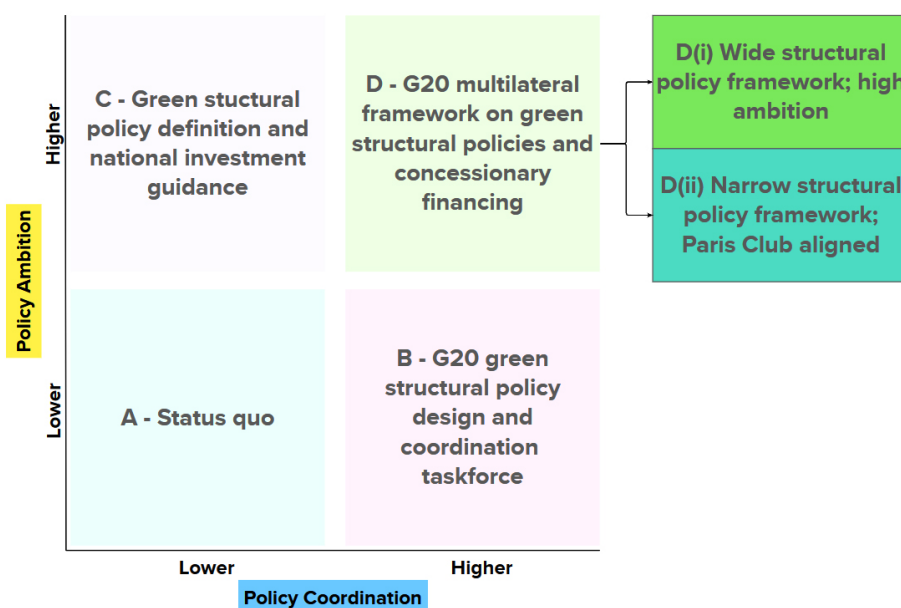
Policy Ambition

Higher

Lower

C - Green stuctural policy definition and national investment guidance

D - G20 multilateral framework on green structural policies and concessionary financing

D(i) Wide structural policy framework; high ambition

D(ii) Narrow structural policy framework; Paris Club aligned

A - Status quo

B - G20 green structural policy design and coordination taskforce

Lower

Higher

Policy Coordination